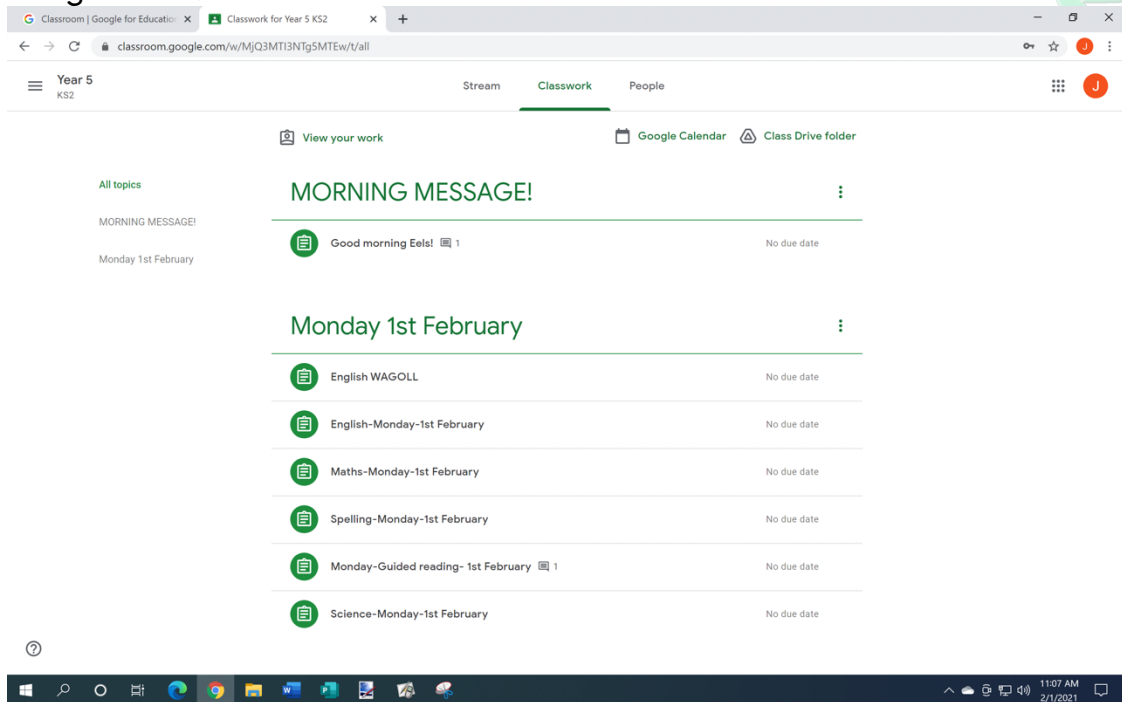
Classroom | Google for Educatio
Classwork for Year 5 KS2
classroom.google.com/w/MjQ3MTI3NTg5MTEw/t/all
J

Year 5
KS2

Stream
Classwork
People

J

View your work
Google Calendar
Class Drive folder

All topics
MORNING MESSAGE!
Monday 1st February

MORNING MESSAGE!

Good morning Eels! 1
No due date

Monday 1st February

English WAGOLL
No due date

English-Monday-1st February
No due date

Maths-Monday-1st February
No due date

Spelling-Monday-1st February
No due date

Monday-Guided reading- 1st February 1
No due date

Science-Monday-1st February
No due date

11:07 AM
2/1/2021